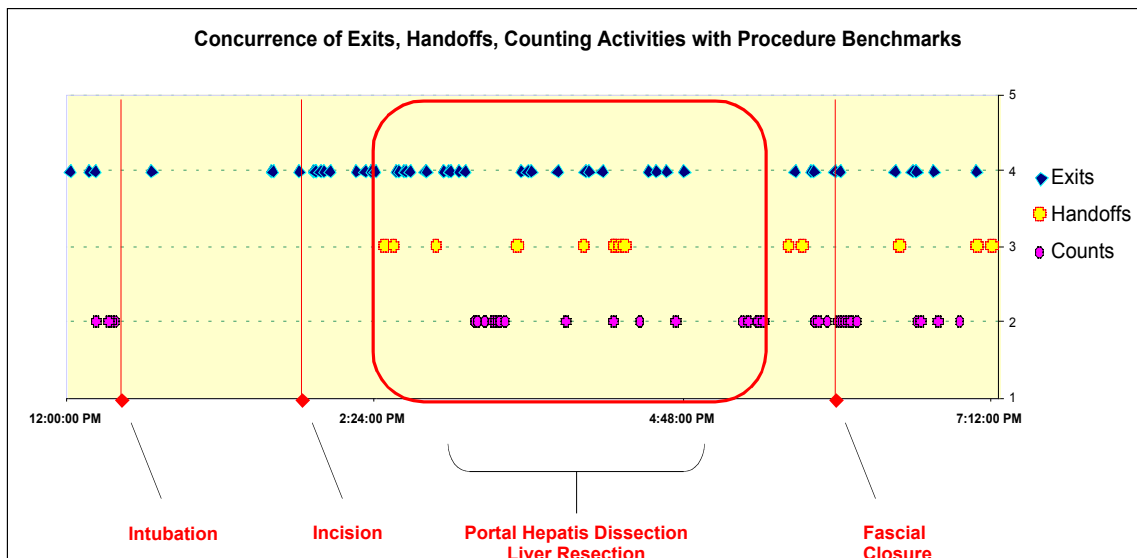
Concurrence of Exits, Handoffs, Counting Activities with Procedure Benchmarks

5
4
3
2
1

Exits
Handoffs
Counts

12:00:00 PM
2:24:00 PM
4:48:00 PM
7:12:00 PM

Intubation
Incision
Portal Hepatis Dissection
Liver Resection
Fascial
Closure